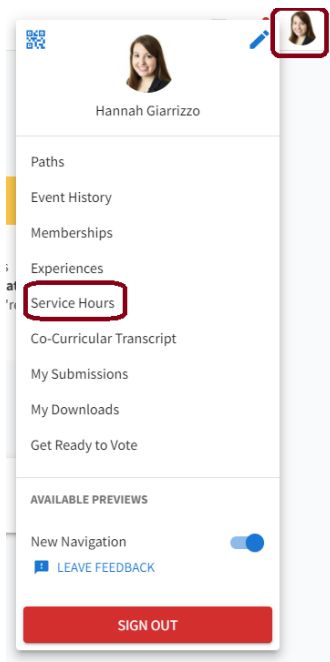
Hannah Giarrizzo

Paths

Event History

Memberships

Experiences

Service Hours

Co-Curricular Transcript

My Submissions

My Downloads

Get Ready to Vote

AVAILABLE PREVIEWS

New Navigation

LEAVE FEEDBACK

SIGN OUT